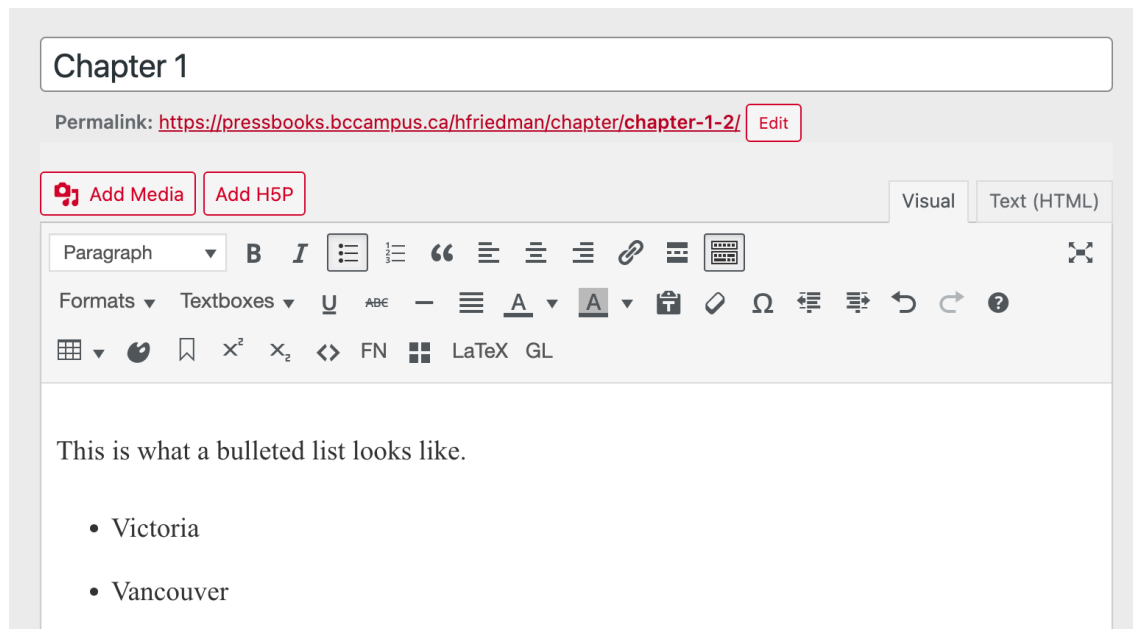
Chapter 1

Permalink: https://pressbooks.bccampus.ca/hfriedman/chapter/chapter-1-2/ Edit

Add Media Add H5P

Visual Text (HTML)

Paragraph B I

Formats Textboxes U ABC A A Ω

FN LaTeX GL

This is what a bulleted list looks like.

- Victoria
- Vancouver